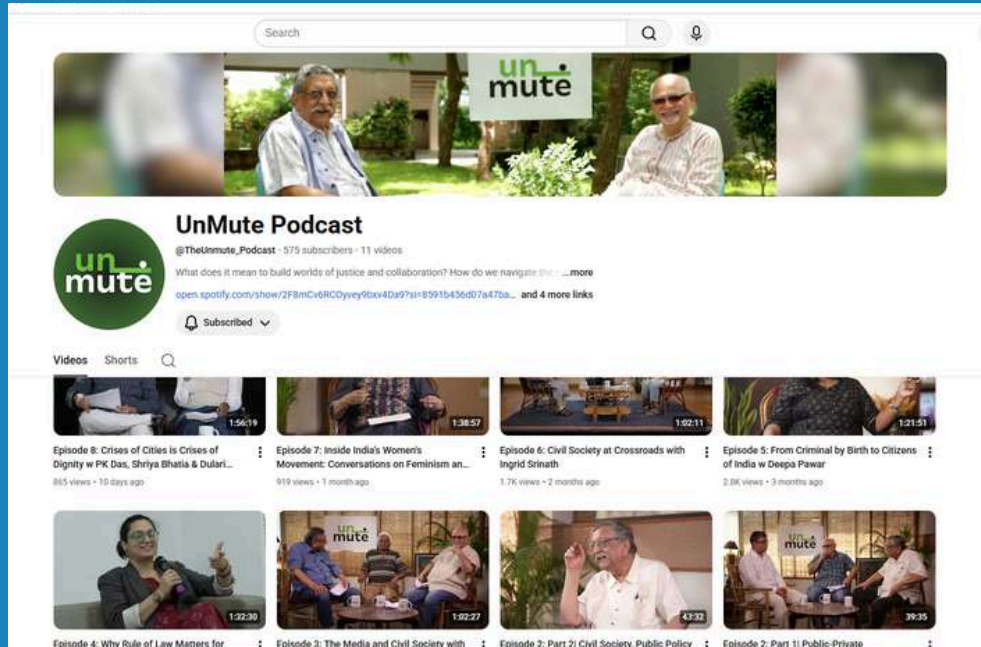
Search

un
mute

UnMute Podcast

@TheUnmute_Podcast · 575 subscribers · 11 videos

What does it mean to build worlds of justice and collaboration? How do we navigate the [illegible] ...more

open.spotify.com/show/2F8mCv6RCOyvey9bxv4Da9?si=8591b436d07a47ba... and 4 more links

Subscribed

Videos Shorts

1:56:19
Episode 8: Crises of Cities is Crises of Dignity w PK Das, Shriya Bhatia & Dulari...
865 views · 10 days ago

1:38:57
Episode 7: Inside India's Women's Movement: Conversations on Feminism an...
919 views · 1 month ago

1:02:11
Episode 6: Civil Society at Crossroads with Ingrid Srinath
1.7K views · 2 months ago

1:21:51
Episode 5: From Criminal by Birth to Citizens of India w Deepa Pawar
2.8K views · 3 months ago

1:32:30
Episode 4: Why Rule of Law Matters for

un
mute
1:02:27
Episode 3: The Media and Civil Society with

43:32
Episode 2: Part 2| Civil Society, Public Policy

un
mute
39:35
Episode 2: Part 1| Public-Private